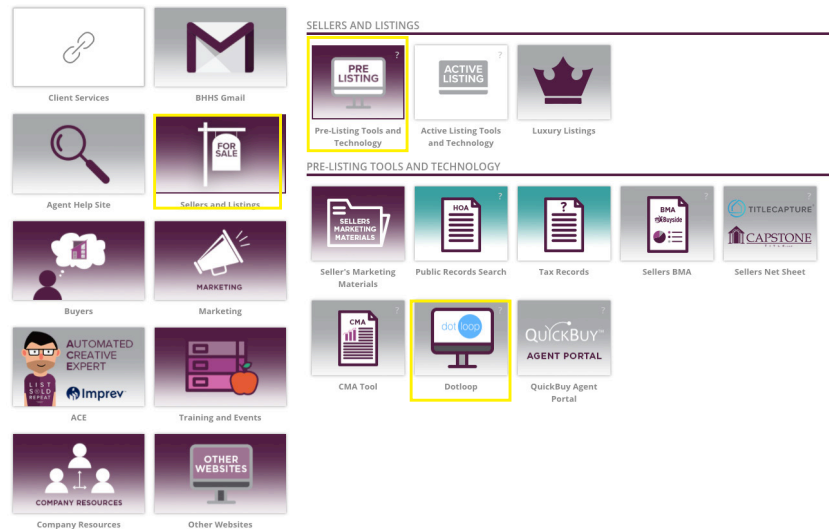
Client Services

BHHS Gmail

Agent Help Site

FOR SALE

Sellers and Listings

Buyers

MARKETING

Marketing

AUTOMATED CREATIVE EXPERT

LIST SOLD REPEAT

Imprev

ACE

Training and Events

COMPANY RESOURCES

Company Resources

OTHER WEBSITES

Other Websites

SELLERS AND LISTINGS

PRE LISTING

?

Pre-Listing Tools and Technology

ACTIVE LISTING

?

Active Listing Tools and Technology

Luxury Listings

PRE-LISTING TOOLS AND TECHNOLOGY

SELLERS MARKETING MATERIALS

Seller's Marketing Materials

HOA

Public Records Search

?

Tax Records

BMA

Buyside

Sellers BMA

TITLECAPTURE

CAPSTONE

Sellers Net Sheet

CMA

CMA Tool

dot loop

Dotloop

QUICKBUY

AGENT PORTAL

QuickBuy Agent Portal